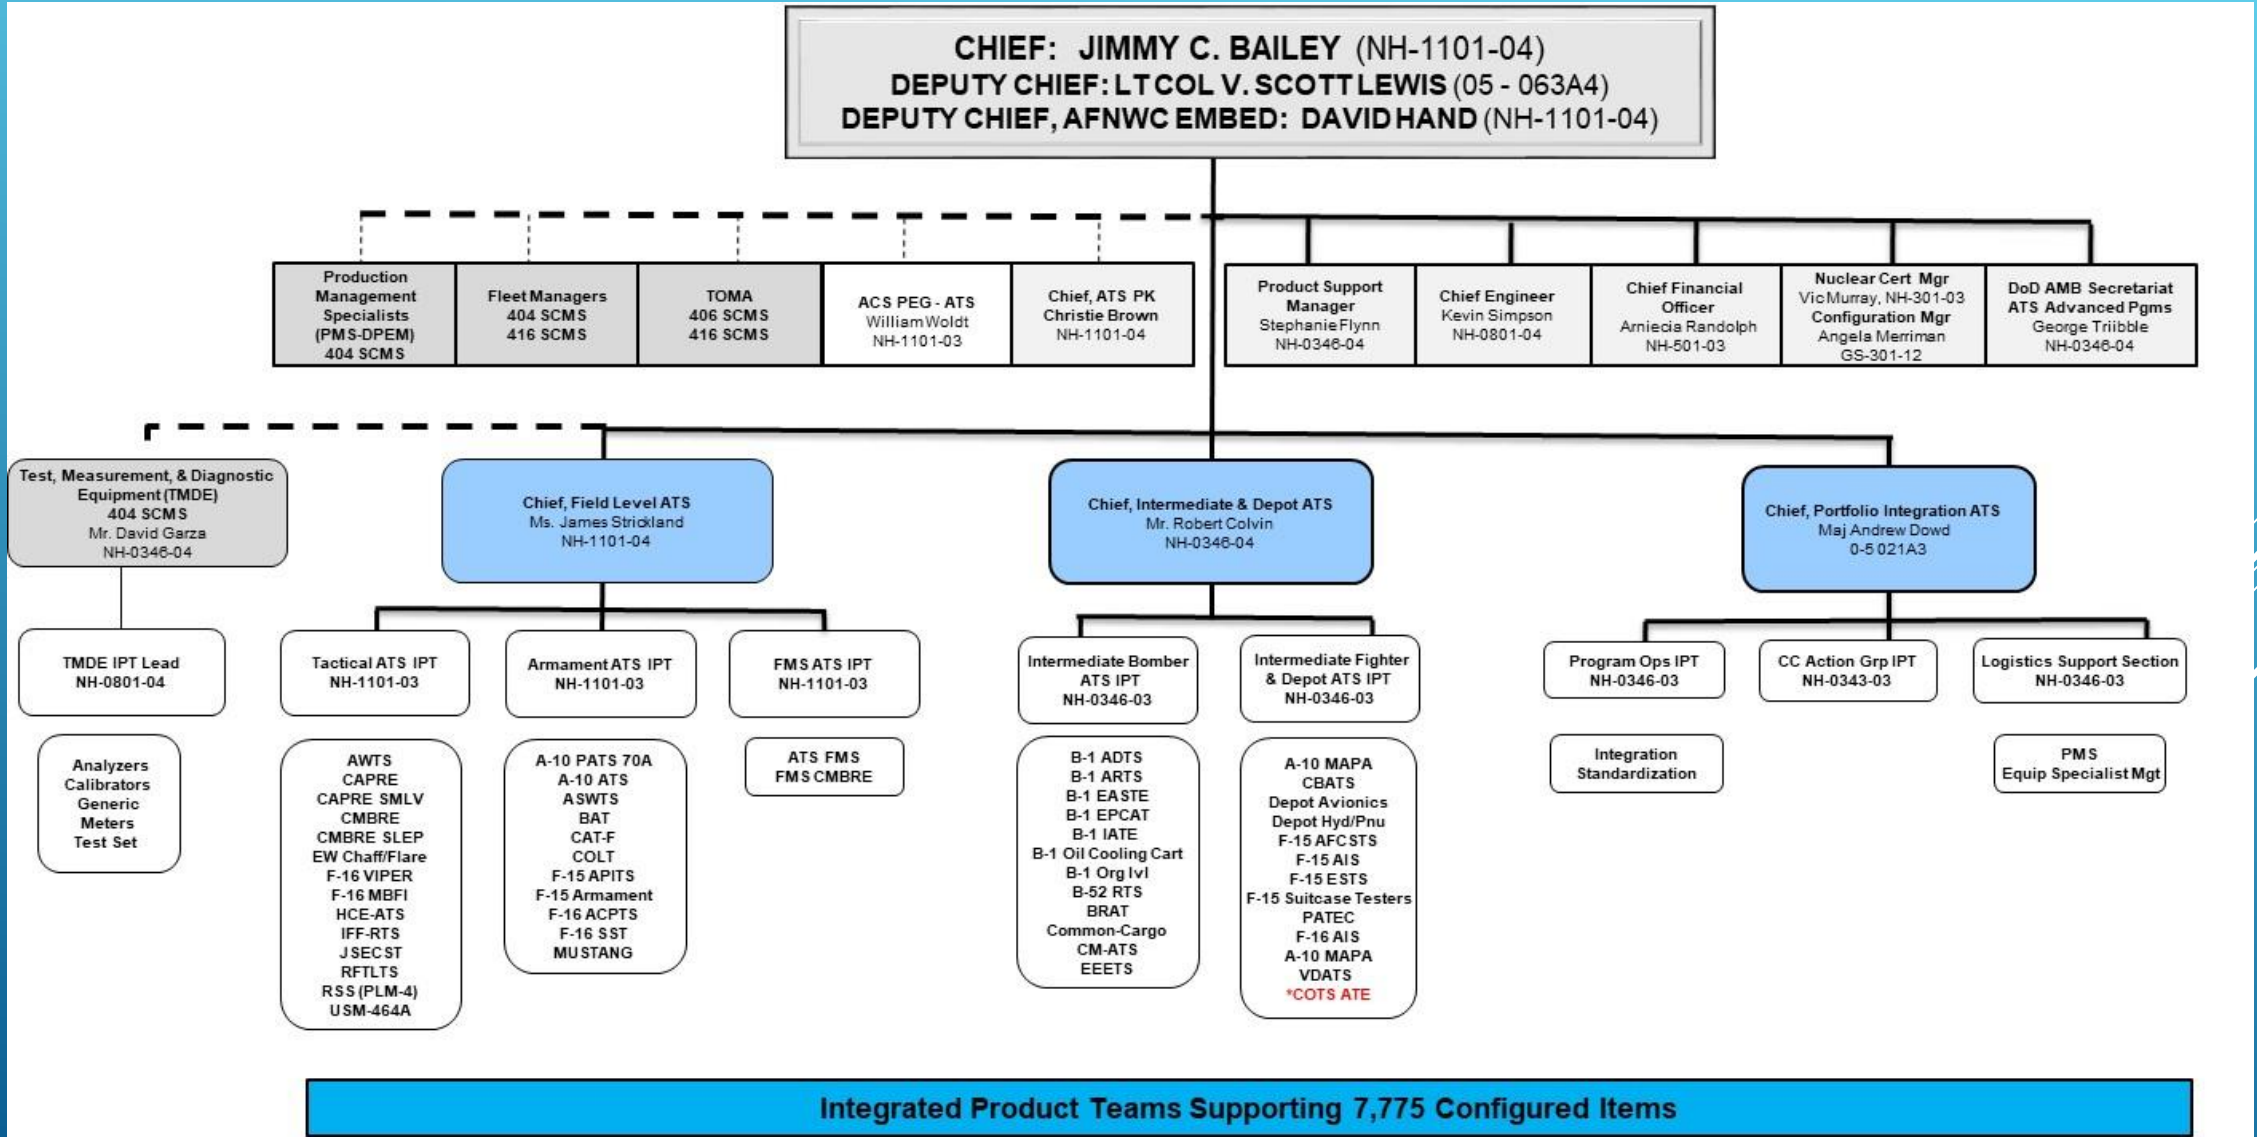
CHIEF: JIMMY C. BAILEY (NH-1101-04)
DEPUTY CHIEF: LT COL V. SCOTT LEWIS (05 - 063A4)
DEPUTY CHIEF, AFNWC EMBED: DAVID HAND (NH-1101-04)

Production Management Specialists (PMS-DPEM) 404 SCMS

Fleet Managers 404 SCMS 416 SCMS

TOMA 406 SCMS 416 SCMS

ACS PEG - ATS William Woldt NH-1101-03

Chief, ATS PK Christie Brown NH-1101-04

Product Support Manager Stephanie Flynn NH-0346-04

Chief Engineer Kevin Simpson NH-0801-04

Chief Financial Officer Arniecia Randolph NH-501-03

Nuclear Cert Mgr Vic Murray, NH-301-03 Configuration Mgr Angela Merriman GS-301-12

DoD AMB Secretariat ATS Advanced Pgms George Triibble NH-0346-04

Test, Measurement, & Diagnostic Equipment (TMDE) 404 SCMS Mr. David Garza NH-0346-04

Chief, Field Level ATS Ms. James Strickland NH-1101-04

Chief, Intermediate & Depot ATS Mr. Robert Colvin NH-0346-04

Chief, Portfolio Integration ATS Maj Andrew Dowd 0-5 021A3

TMDE IPT Lead NH-0801-04

Tactical ATS IPT NH-1101-03

Armament ATS IPT NH-1101-03

FMS ATS IPT NH-1101-03

Intermediate Bomber ATS IPT NH-0346-03

Intermediate Fighter & Depot ATS IPT NH-0346-03

Program Ops IPT NH-0346-03

CC Action Grp IPT NH-0343-03

Logistics Support Section NH-0346-03

Analyzers
Calibrators
Generic
Meters
Test Set

AWTS
CAPRE
CAPRE SMLV
CMBRE
CMBRE SLEP
EW Chaff/Flare
F-16 VIPER
F-16 MBFI
HCE-ATS
IFF-RTS
JSECST
RFTLTS
RSS (PLM-4)
USM-464A

A-10 PATS 70A
A-10 ATS
ASWTS
BAT
CAT-F
COLT
F-15 APITS
F-15 Armament
F-16 ACPTS
F-16 SST
MUSTANG

ATS FMS
FMS CMBRE

B-1 ADTS
B-1 ARTS
B-1 EASTE
B-1 EPCAT
B-1 IATE
B-1 Oil Cooling Cart
B-1 Org lvl
B-52 RTS
BRAT
Common-Cargo
CM-ATS
EEETS

A-10 MAPA
CBATS
Depot Avionics
Depot Hyd/Pnu
F-15 AFCSTS
F-15 AIS
F-15 ESTS
F-15 Suitcase Testers
PATEC
F-16 AIS
A-10 MAPA
VDATS
*COTS ATE

Integration Standardization

PMS Equip Specialist Mgt

Integrated Product Teams Supporting 7,775 Configured Items